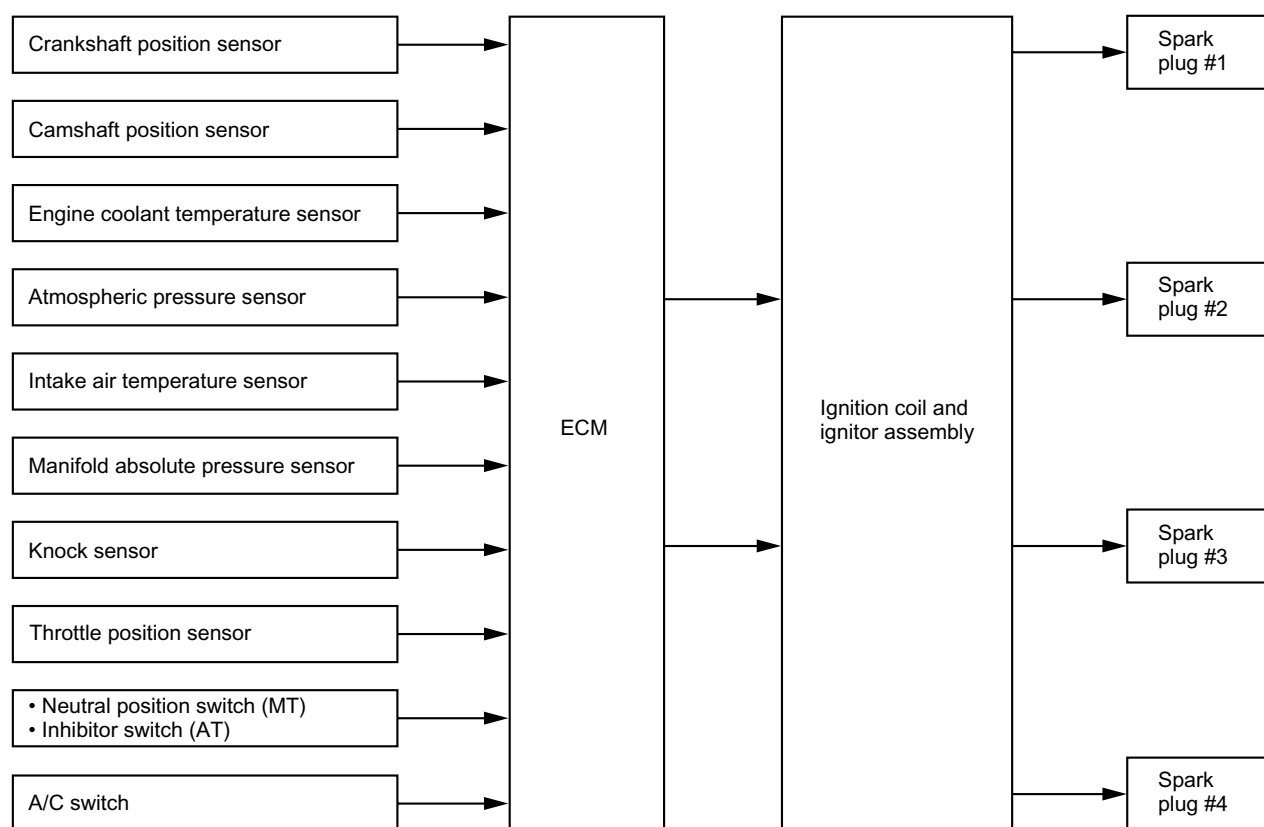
Crankshaft position sensor

Camshaft position sensor

Engine coolant temperature sensor

Atmospheric pressure sensor

Intake air temperature sensor

Manifold absolute pressure sensor

Knock sensor

Throttle position sensor

• Neutral position switch (MT)
• Inhibitor switch (AT)

A/C switch

ECM

Ignition coil and ignitor assembly

Spark plug #1

Spark plug #2

Spark plug #3

Spark plug #4